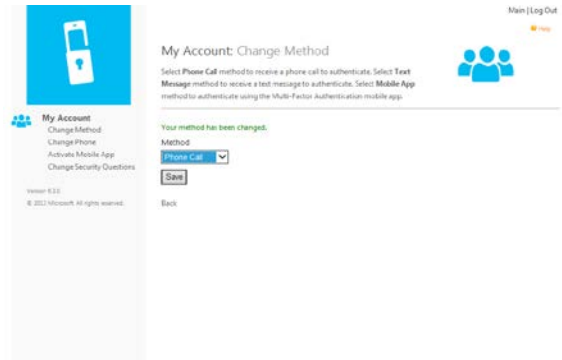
Main | Log Out

Help

My Account: Change Method

Select Phone Call method to receive a phone call to authenticate. Select Text Message method to receive a text message to authenticate. Select Mobile App method to authenticate using the Multi-Factor Authentication mobile app.

My Account
Change Method
Change Phone
Activate Mobile App
Change Security Questions

Version 6.3.0
© 2012 Microsoft. All rights reserved.

Your method has been changed.

Method
Phone Call

Save

Back